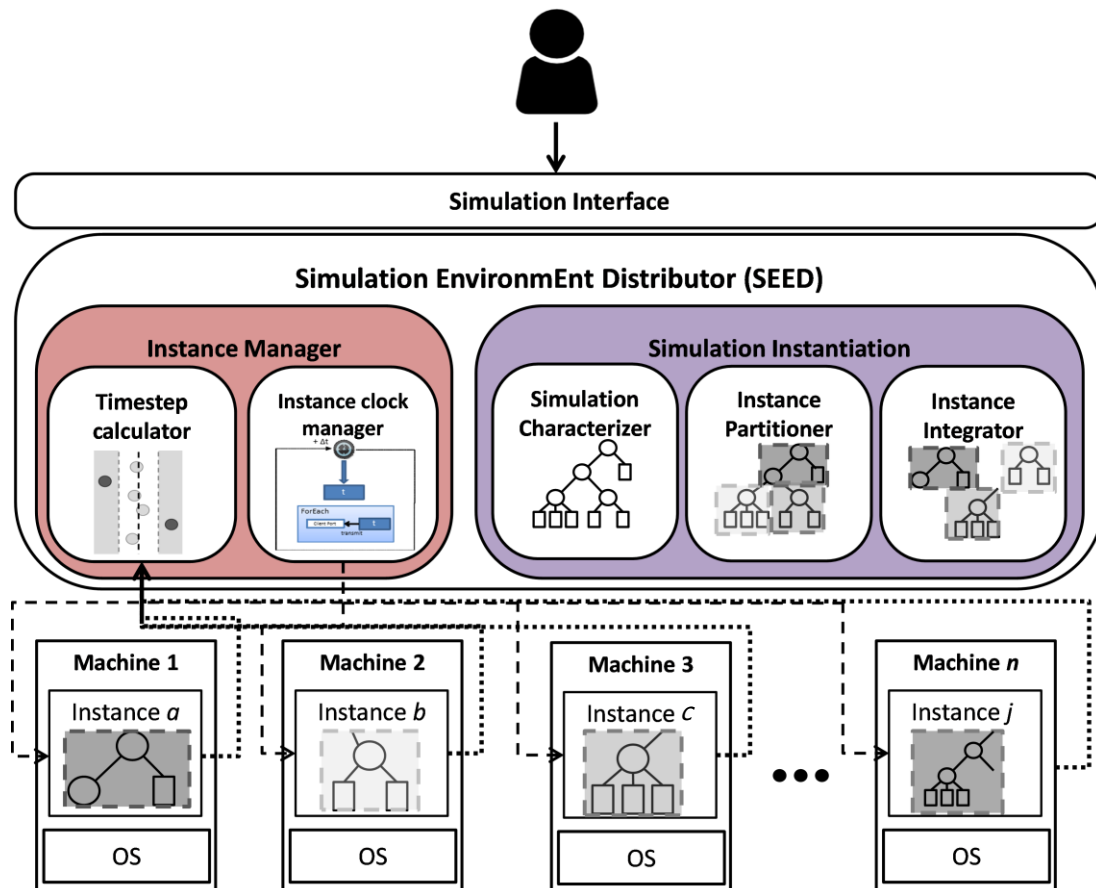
Simulation Interface

Simulation EnvironmEnt Distributor (SEED)

Instance Manager

Timestep calculator

Instance clock manager

+ Δt

t

ForEach

Client Port

t

transmit

Simulation Instantiation

Simulation Characterizer

Instance Partitioner

Instance Integrator

Machine 1

Instance *a*

OS

Machine 2

Instance *b*

OS

Machine 3

Instance *c*

OS

Machine *n*

Instance *j*

OS